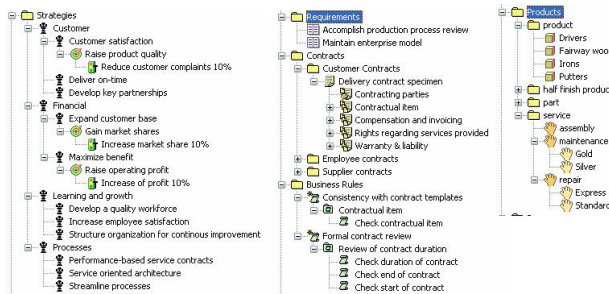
Strategies
Customer
Customer satisfaction
Raise product quality
Reduce customer complaints 10%
Deliver on-time
Develop key partnerships
Financial
Expand customer base
Gain market shares
Increase market share 10%
Maximize benefit
Raise operating profit
Increase of profit 10%
Learning and growth
Develop a quality workforce
Increase employee satisfaction
Structure organization for continous improvement
Processes
Performance-based service contracts
Service oriented architecture
Streamline processes

Requirements
Accomplish production process review
Maintain enterprise model
Contracts
Customer Contracts
Delivery contract specimen
Contracting parties
Contractual item
Compensation and invoicing
Rights regarding services provided
Warranty & liability
Employee contracts
Supplier contracts
Business Rules
Consistency with contract templates
Contractual item
Check contractual item
Formal contract review
Review of contract duration
Check duration of contract
Check end of contract
Check start of contract

Products
product
Drivers
Fairway woo
Irons
Putters
half finish produc
part
service
assembly
maintenance
Gold
Silver
repair
Express
Standard